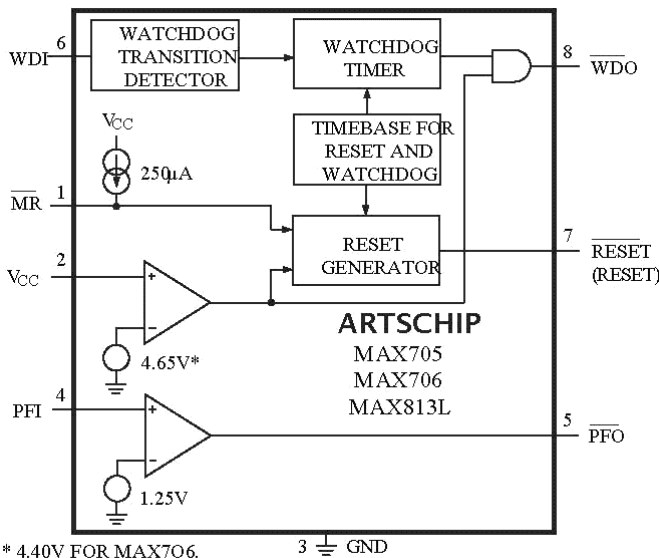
6
WDI
WATCHDOG TRANSITION DETECTOR
WATCHDOG TIMER
8
$\overline{WDO}$
TIMEBASE FOR RESET AND WATCHDOG
$V_{CC}$
250μA
$\overline{MR}$
1
RESET GENERATOR
7
$\overline{RESET}$
(RESET)
2
$V_{CC}$
+
−
4.65V*
ARTSCHIP
MAX705
MAX706
MAX813L
4
PFI
+
−
1.25V
5
$\overline{PFO}$
* 4.40V FOR MAX7O6.
3
GND